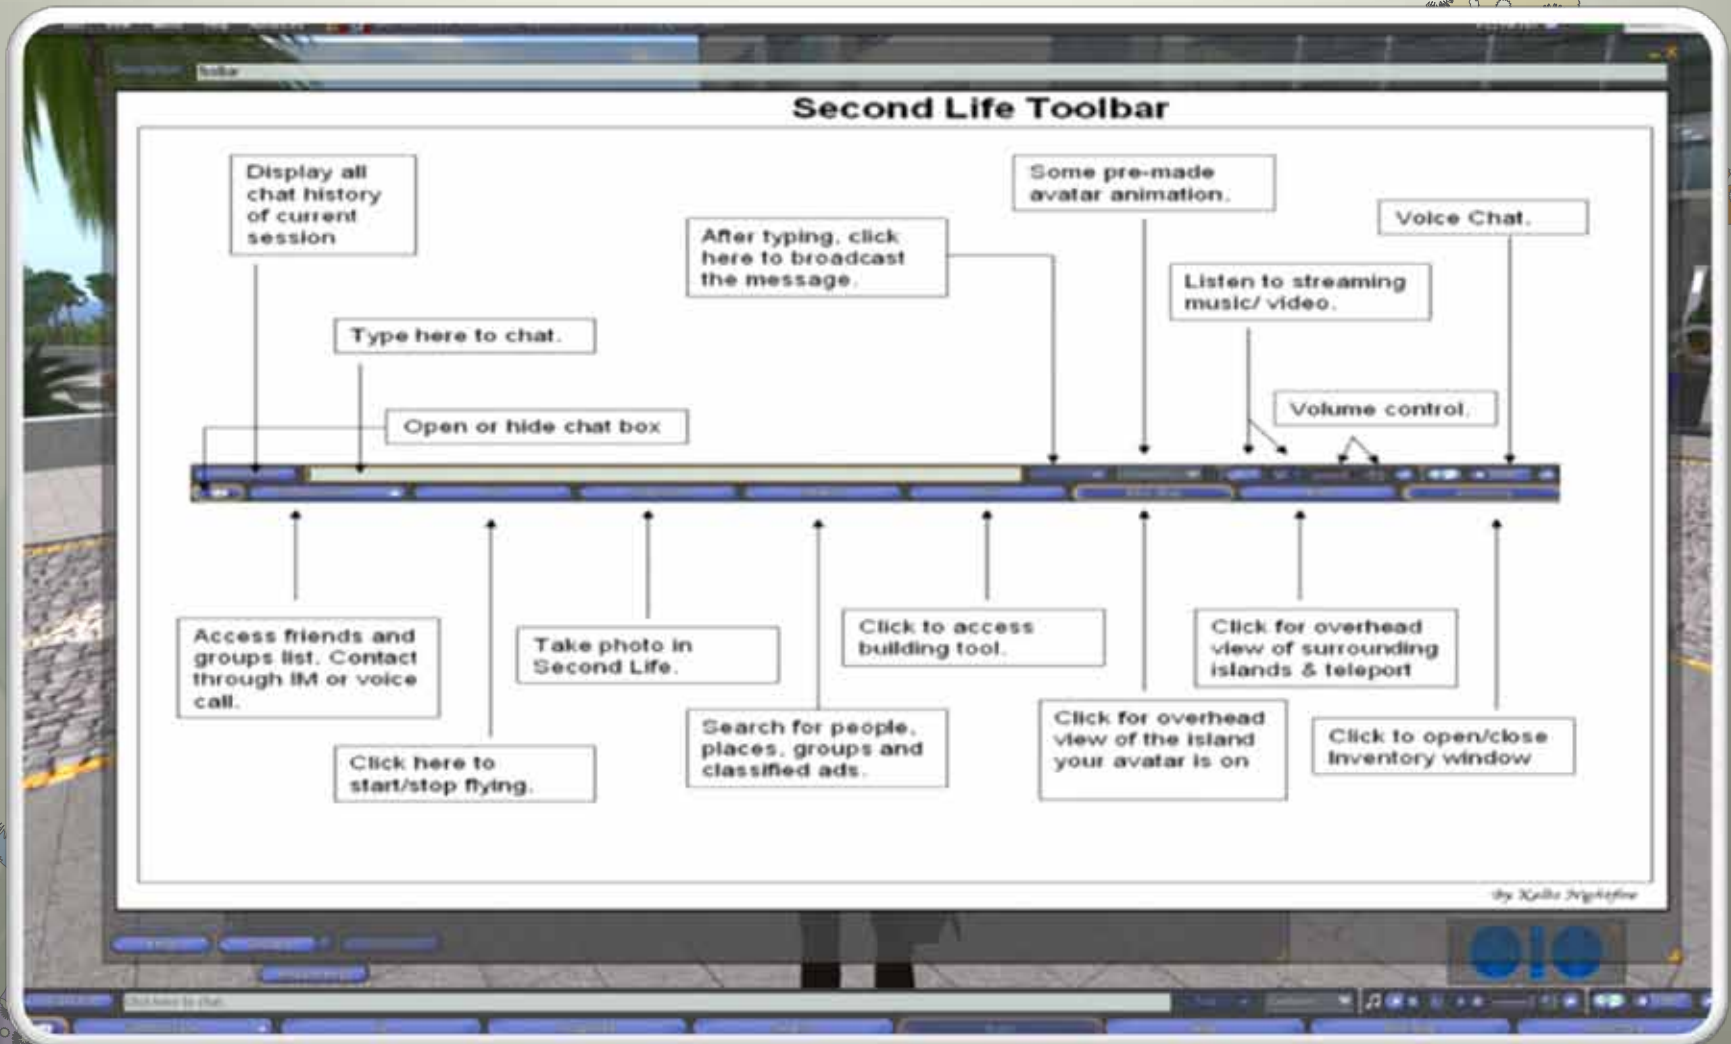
Second Life Toolbar

Display all chat history of current session

Type here to chat.

Open or hide chat box

After typing, click here to broadcast the message.

Some pre-made avatar animation.

Listen to streaming music/ video.

Volume control.

Voice Chat.

Access friends and groups list. Contact through IM or voice call.

Click here to start/stop flying.

Take photo in Second Life.

Search for people, places, groups and classified ads.

Click to access building tool.

Click for overhead view of the island your avatar is on

Click for overhead view of surrounding islands & teleport

Click to open/close inventory window

By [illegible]